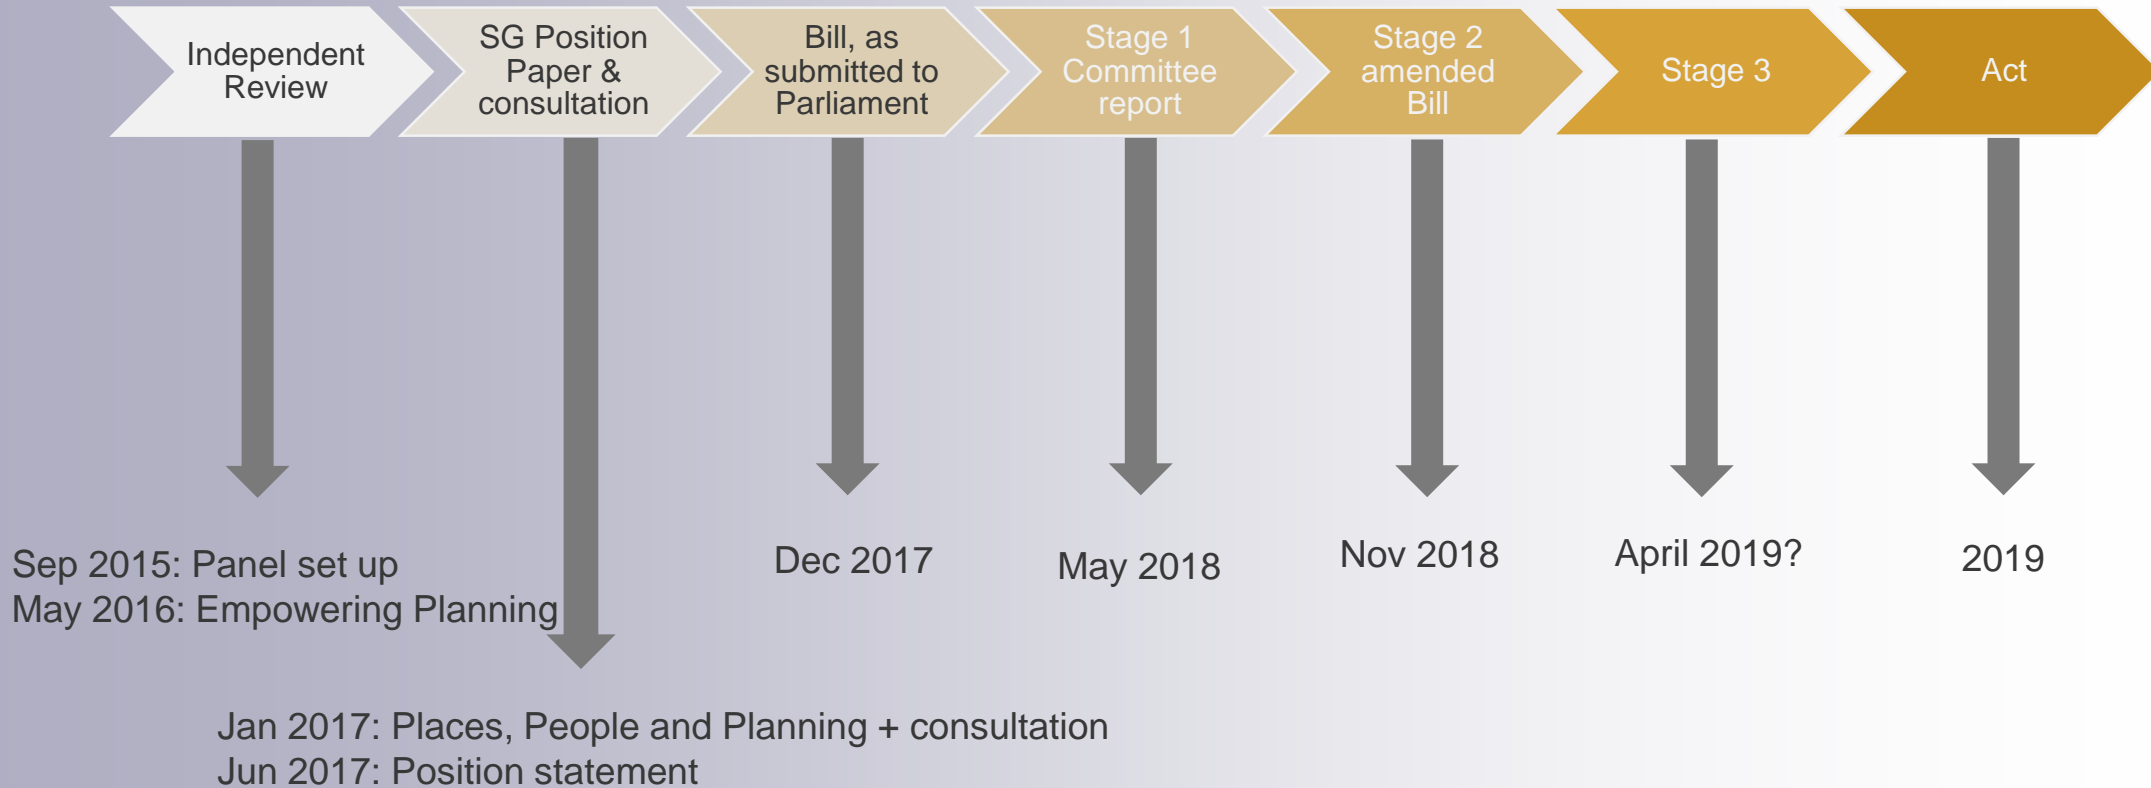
Independent Review

SG Position Paper & consultation

Bill, as submitted to Parliament

Stage 1 Committee report

Stage 2 amended Bill

Stage 3

Act

Sep 2015: Panel set up
May 2016: Empowering Planning

Dec 2017

May 2018

Nov 2018

April 2019?

2019

Jan 2017: Places, People and Planning + consultation
Jun 2017: Position statement